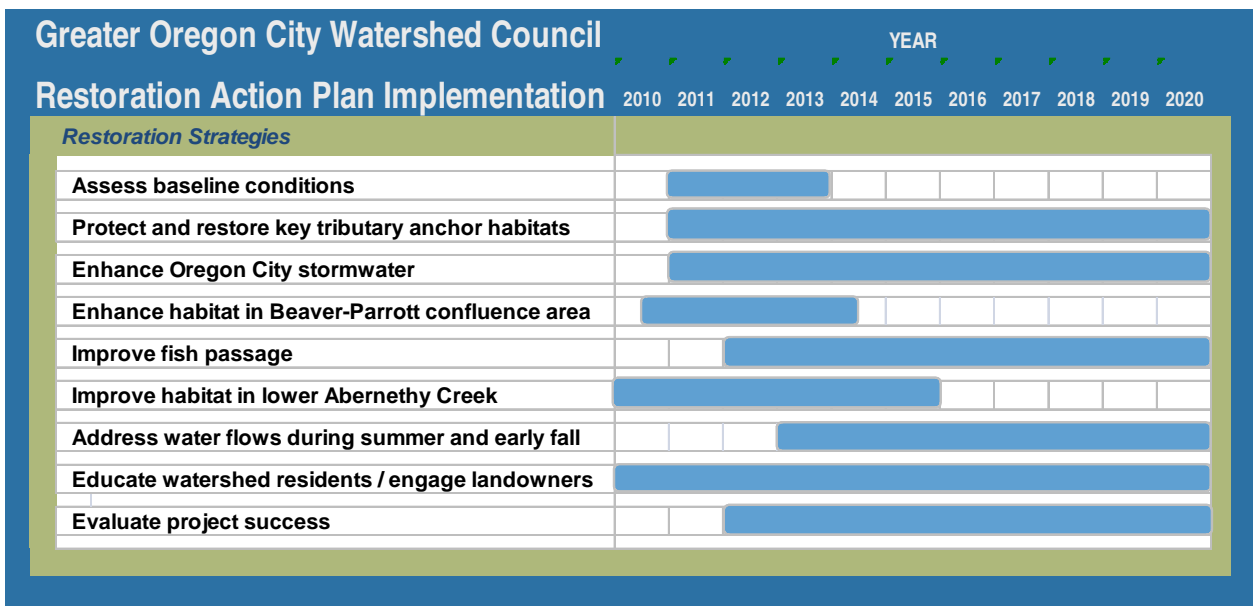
Greater Oregon City Watershed Council

Restoration Action Plan Implementation

YEAR

2010 2011 2012 2013 2014 2015 2016 2017 2018 2019 2020

Restoration Strategies

Assess baseline conditions

Protect and restore key tributary anchor habitats

Enhance Oregon City stormwater

Enhance habitat in Beaver-Parrott confluence area

Improve fish passage

Improve habitat in lower Abernethy Creek

Address water flows during summer and early fall

Educate watershed residents / engage landowners

Evaluate project success